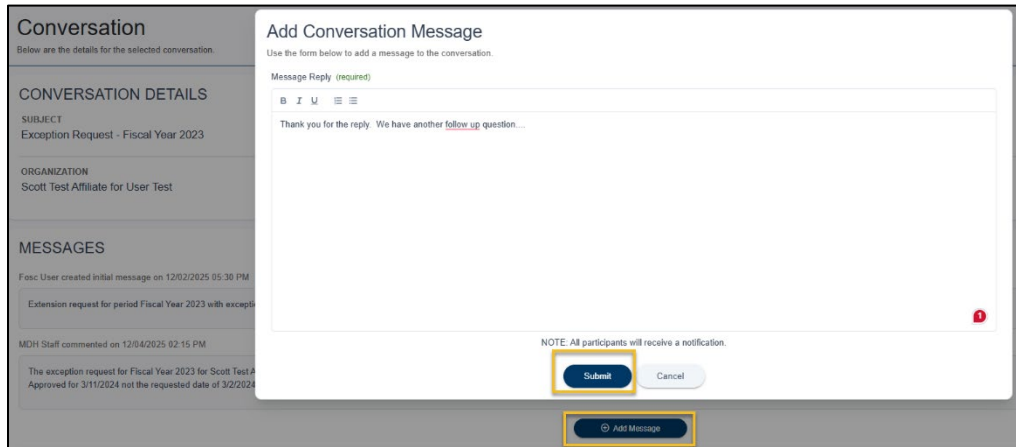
Conversation
Below are the details for the selected conversation.

CONVERSATION DETAILS
SUBJECT
Exception Request - Fiscal Year 2023

ORGANIZATION
Scott Test Affiliate for User Test

MESSAGES
Fosc User created initial message on 12/02/2025 05:30 PM
Extension request for period Fiscal Year 2023 with excepti

MDH Staff commented on 12/04/2025 02:15 PM
The exception request for Fiscal Year 2023 for Scott Test A Approved for 3/11/2024 not the requested date of 3/2/2024

Add Conversation Message
Use the form below to add a message to the conversation.

Message Reply (required)

B I U

Thank you for the reply. We have another follow up question....

1

NOTE: All participants will receive a notification.

Submit Cancel

Add Message